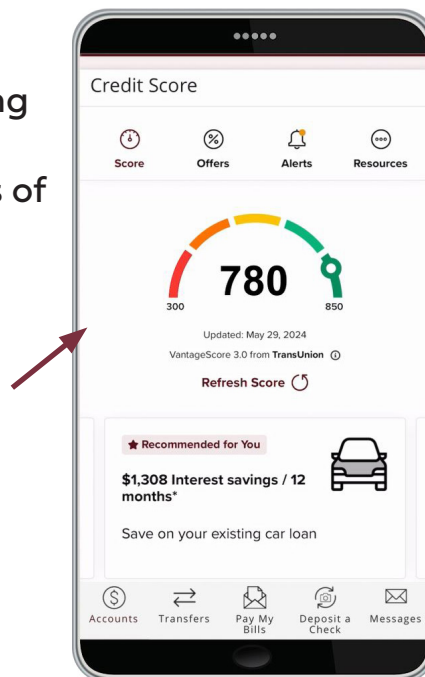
ng

s of

Credit Score

Score Offers Alerts Resources

780

300 850

Updated: May 29, 2024

VantageScore 3.0 from TransUnion

Refresh Score

Recommended for You

$1,308 Interest savings / 12 months*

Save on your existing car loan

Accounts Transfers Pay My Bills Deposit a Check Messages